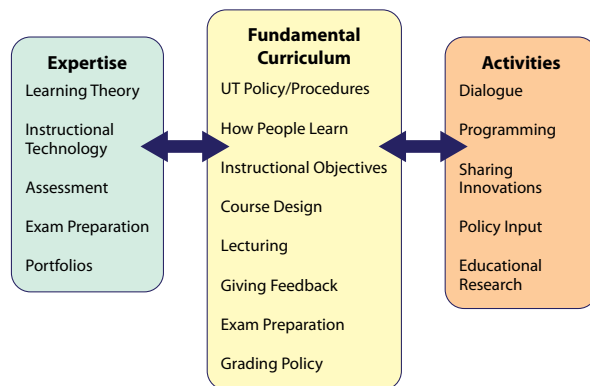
Expertise

Learning Theory

Instructional Technology

Assessment

Exam Preparation

Portfolios

Fundamental Curriculum

UT Policy/Procedures

How People Learn

Instructional Objectives

Course Design

Lecturing

Giving Feedback

Exam Preparation

Grading Policy

Activities

Dialogue

Programming

Sharing Innovations

Policy Input

Educational Research